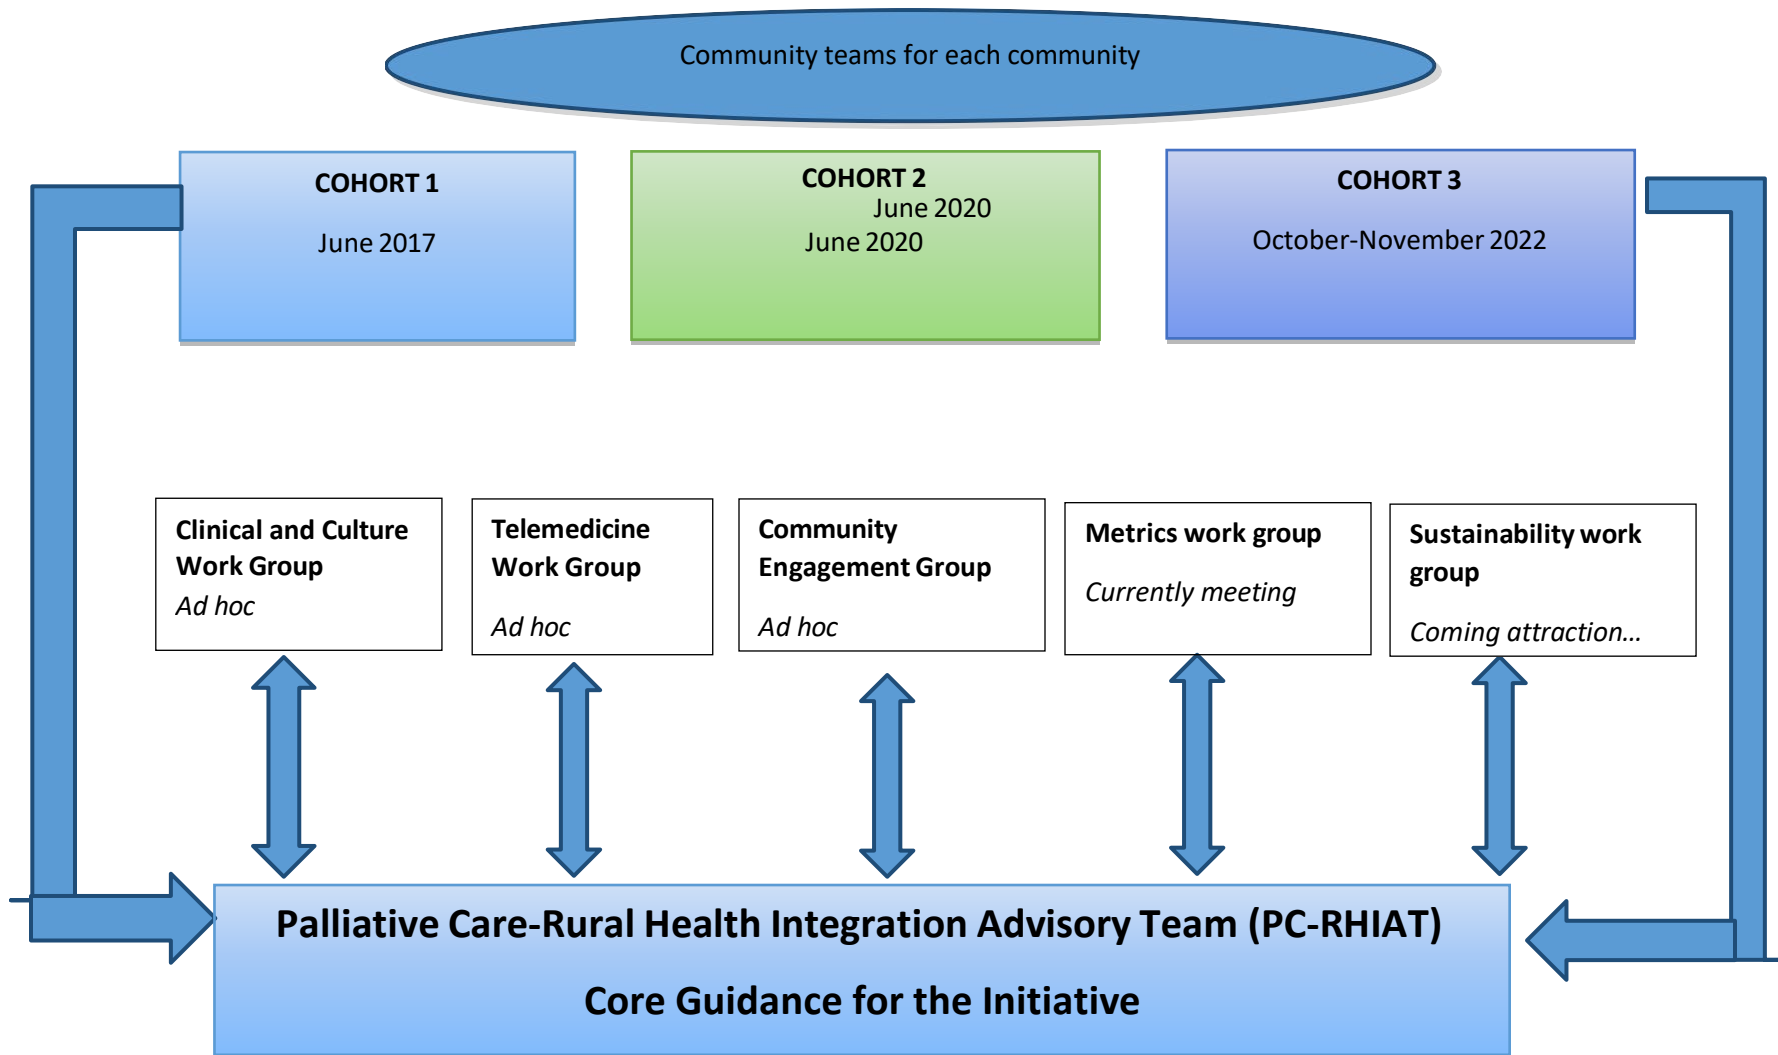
Community teams for each community

COHORT 1

June 2017

COHORT 2
June 2020
June 2020

COHORT 3

October-November 2022

Clinical and Culture Work Group
*Ad hoc*

Telemedicine Work Group

*Ad hoc*

Community Engagement Group

*Ad hoc*

Metrics work group

*Currently meeting*

Sustainability work group

*Coming attraction…*

Palliative Care-Rural Health Integration Advisory Team (PC-RHIAT)

Core Guidance for the Initiative